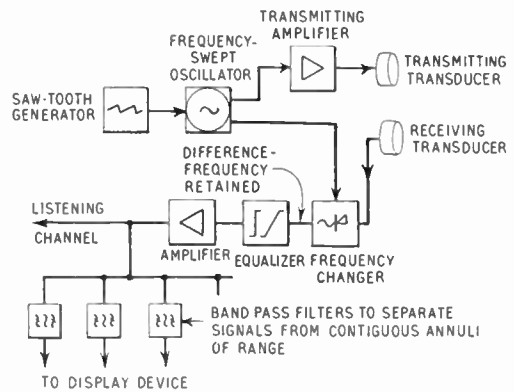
TRANSMITTING AMPLIFIER

FREQUENCY-SWEPT OSCILLATOR

TRANSMITTING TRANSDUCER

SAW-TOOTH GENERATOR

RECEIVING TRANSDUCER

DIFFERENCE-FREQUENCY RETAINED

LISTENING CHANNEL

AMPLIFIER

EQUALIZER

FREQUENCY CHANGER

BAND PASS FILTERS TO SEPARATE SIGNALS FROM CONTIGUOUS ANNULI OF RANGE

TO DISPLAY DEVICE